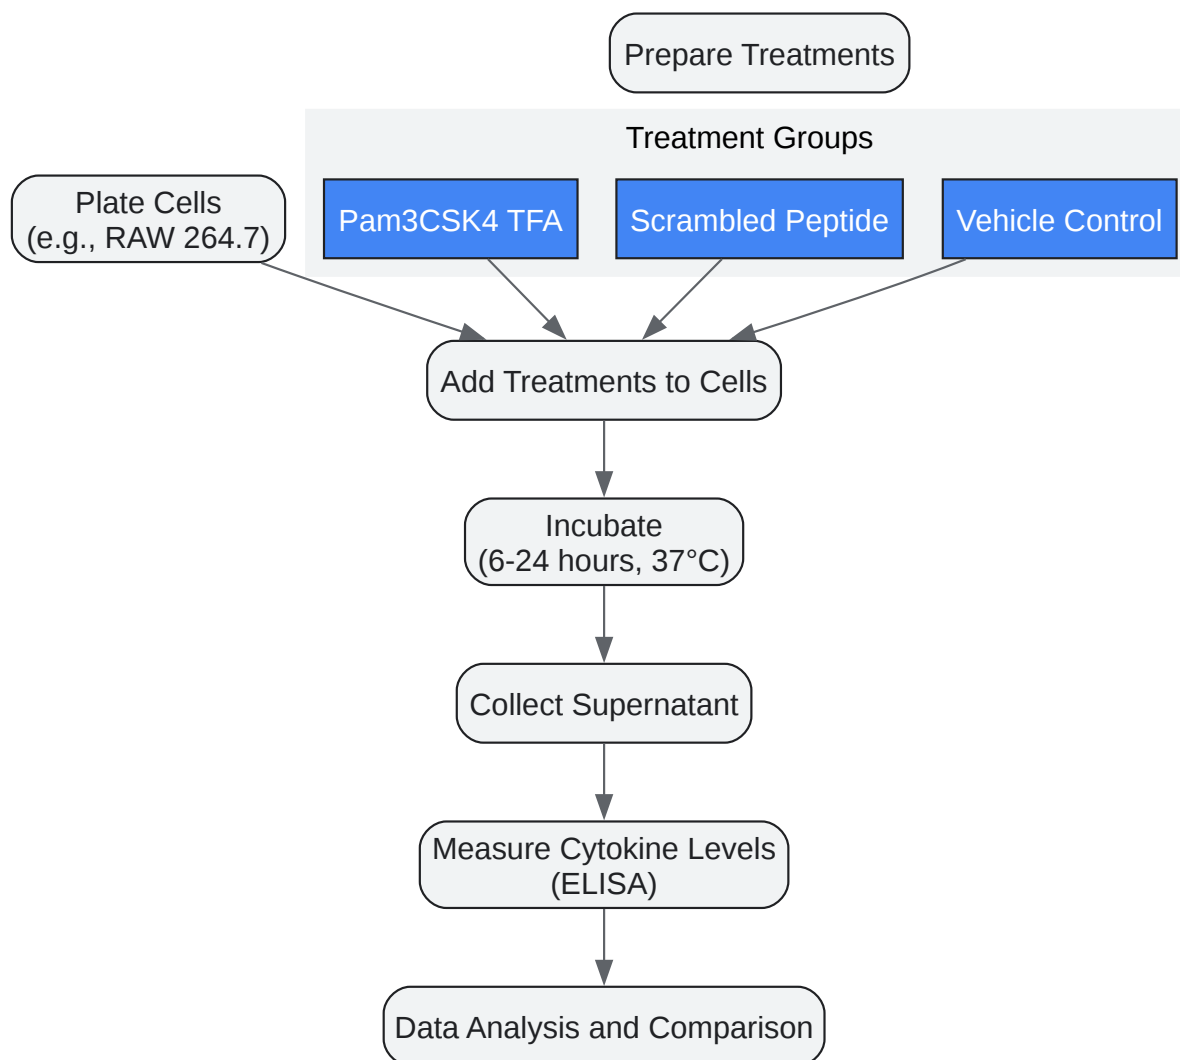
Prepare Treatments

Treatment Groups

Plate Cells
(e.g., RAW 264.7)

Pam3CSK4 TFA

Scrambled Peptide

Vehicle Control

Add Treatments to Cells

Incubate
(6-24 hours, 37°C)

Collect Supernatant

Measure Cytokine Levels
(ELISA)

Data Analysis and Comparison